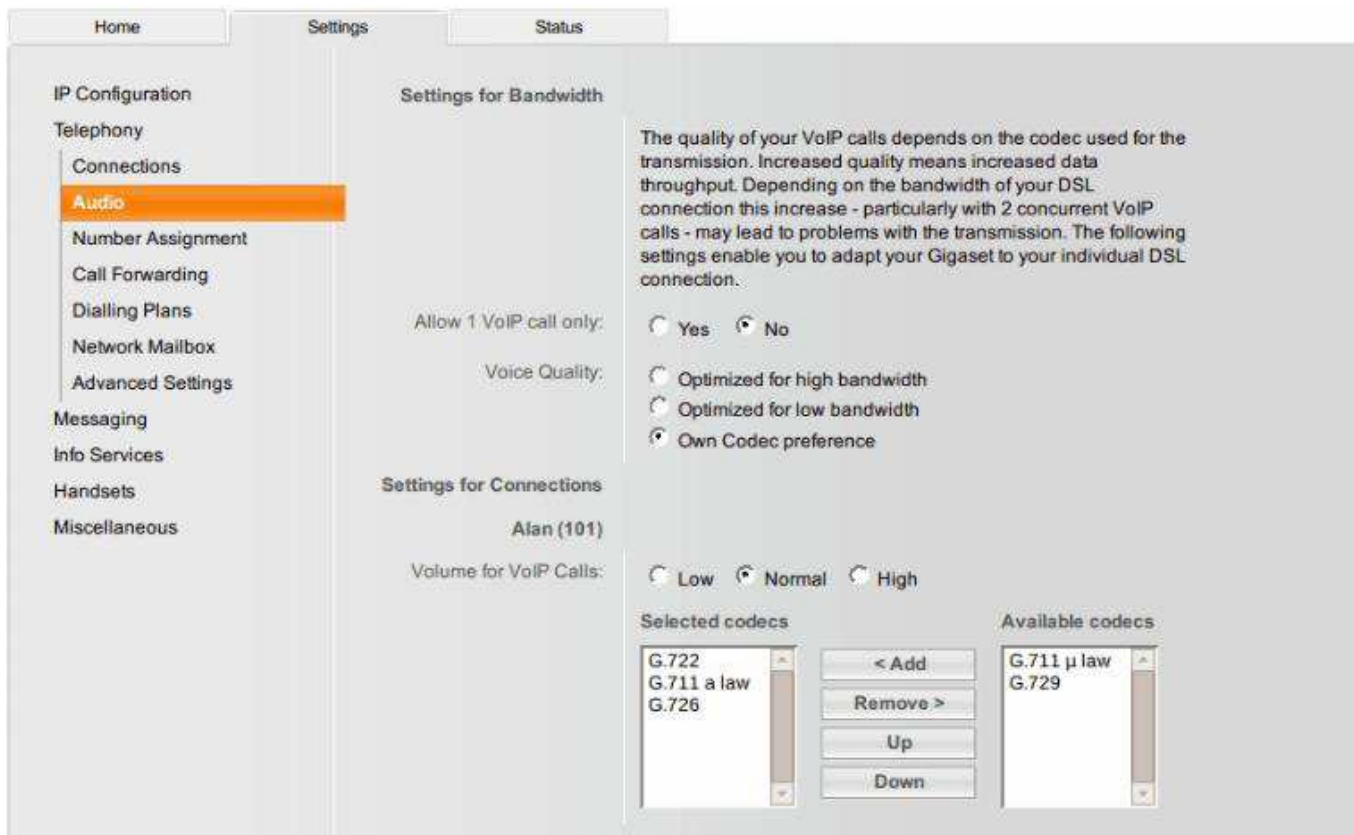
Home

Settings

Status

IP Configuration

Telephony

Connections

Audio

Number Assignment

Call Forwarding

Dialling Plans

Network Mailbox

Advanced Settings

Messaging

Info Services

Handsets

Miscellaneous

Settings for Bandwidth

The quality of your VoIP calls depends on the codec used for the transmission. Increased quality means increased data throughput. Depending on the bandwidth of your DSL connection this increase - particularly with 2 concurrent VoIP calls - may lead to problems with the transmission. The following settings enable you to adapt your Gigaset to your individual DSL connection.

Allow 1 VoIP call only:

Yes

No

Voice Quality:

Optimized for high bandwidth

Optimized for low bandwidth

Own Codec preference

Settings for Connections

Alan (101)

Volume for VoIP Calls:

Low

Normal

High

Selected codecs

G.722
G.711 a law
G.726

< Add

Remove >

Up

Down

Available codecs

G.711 µ law
G.729